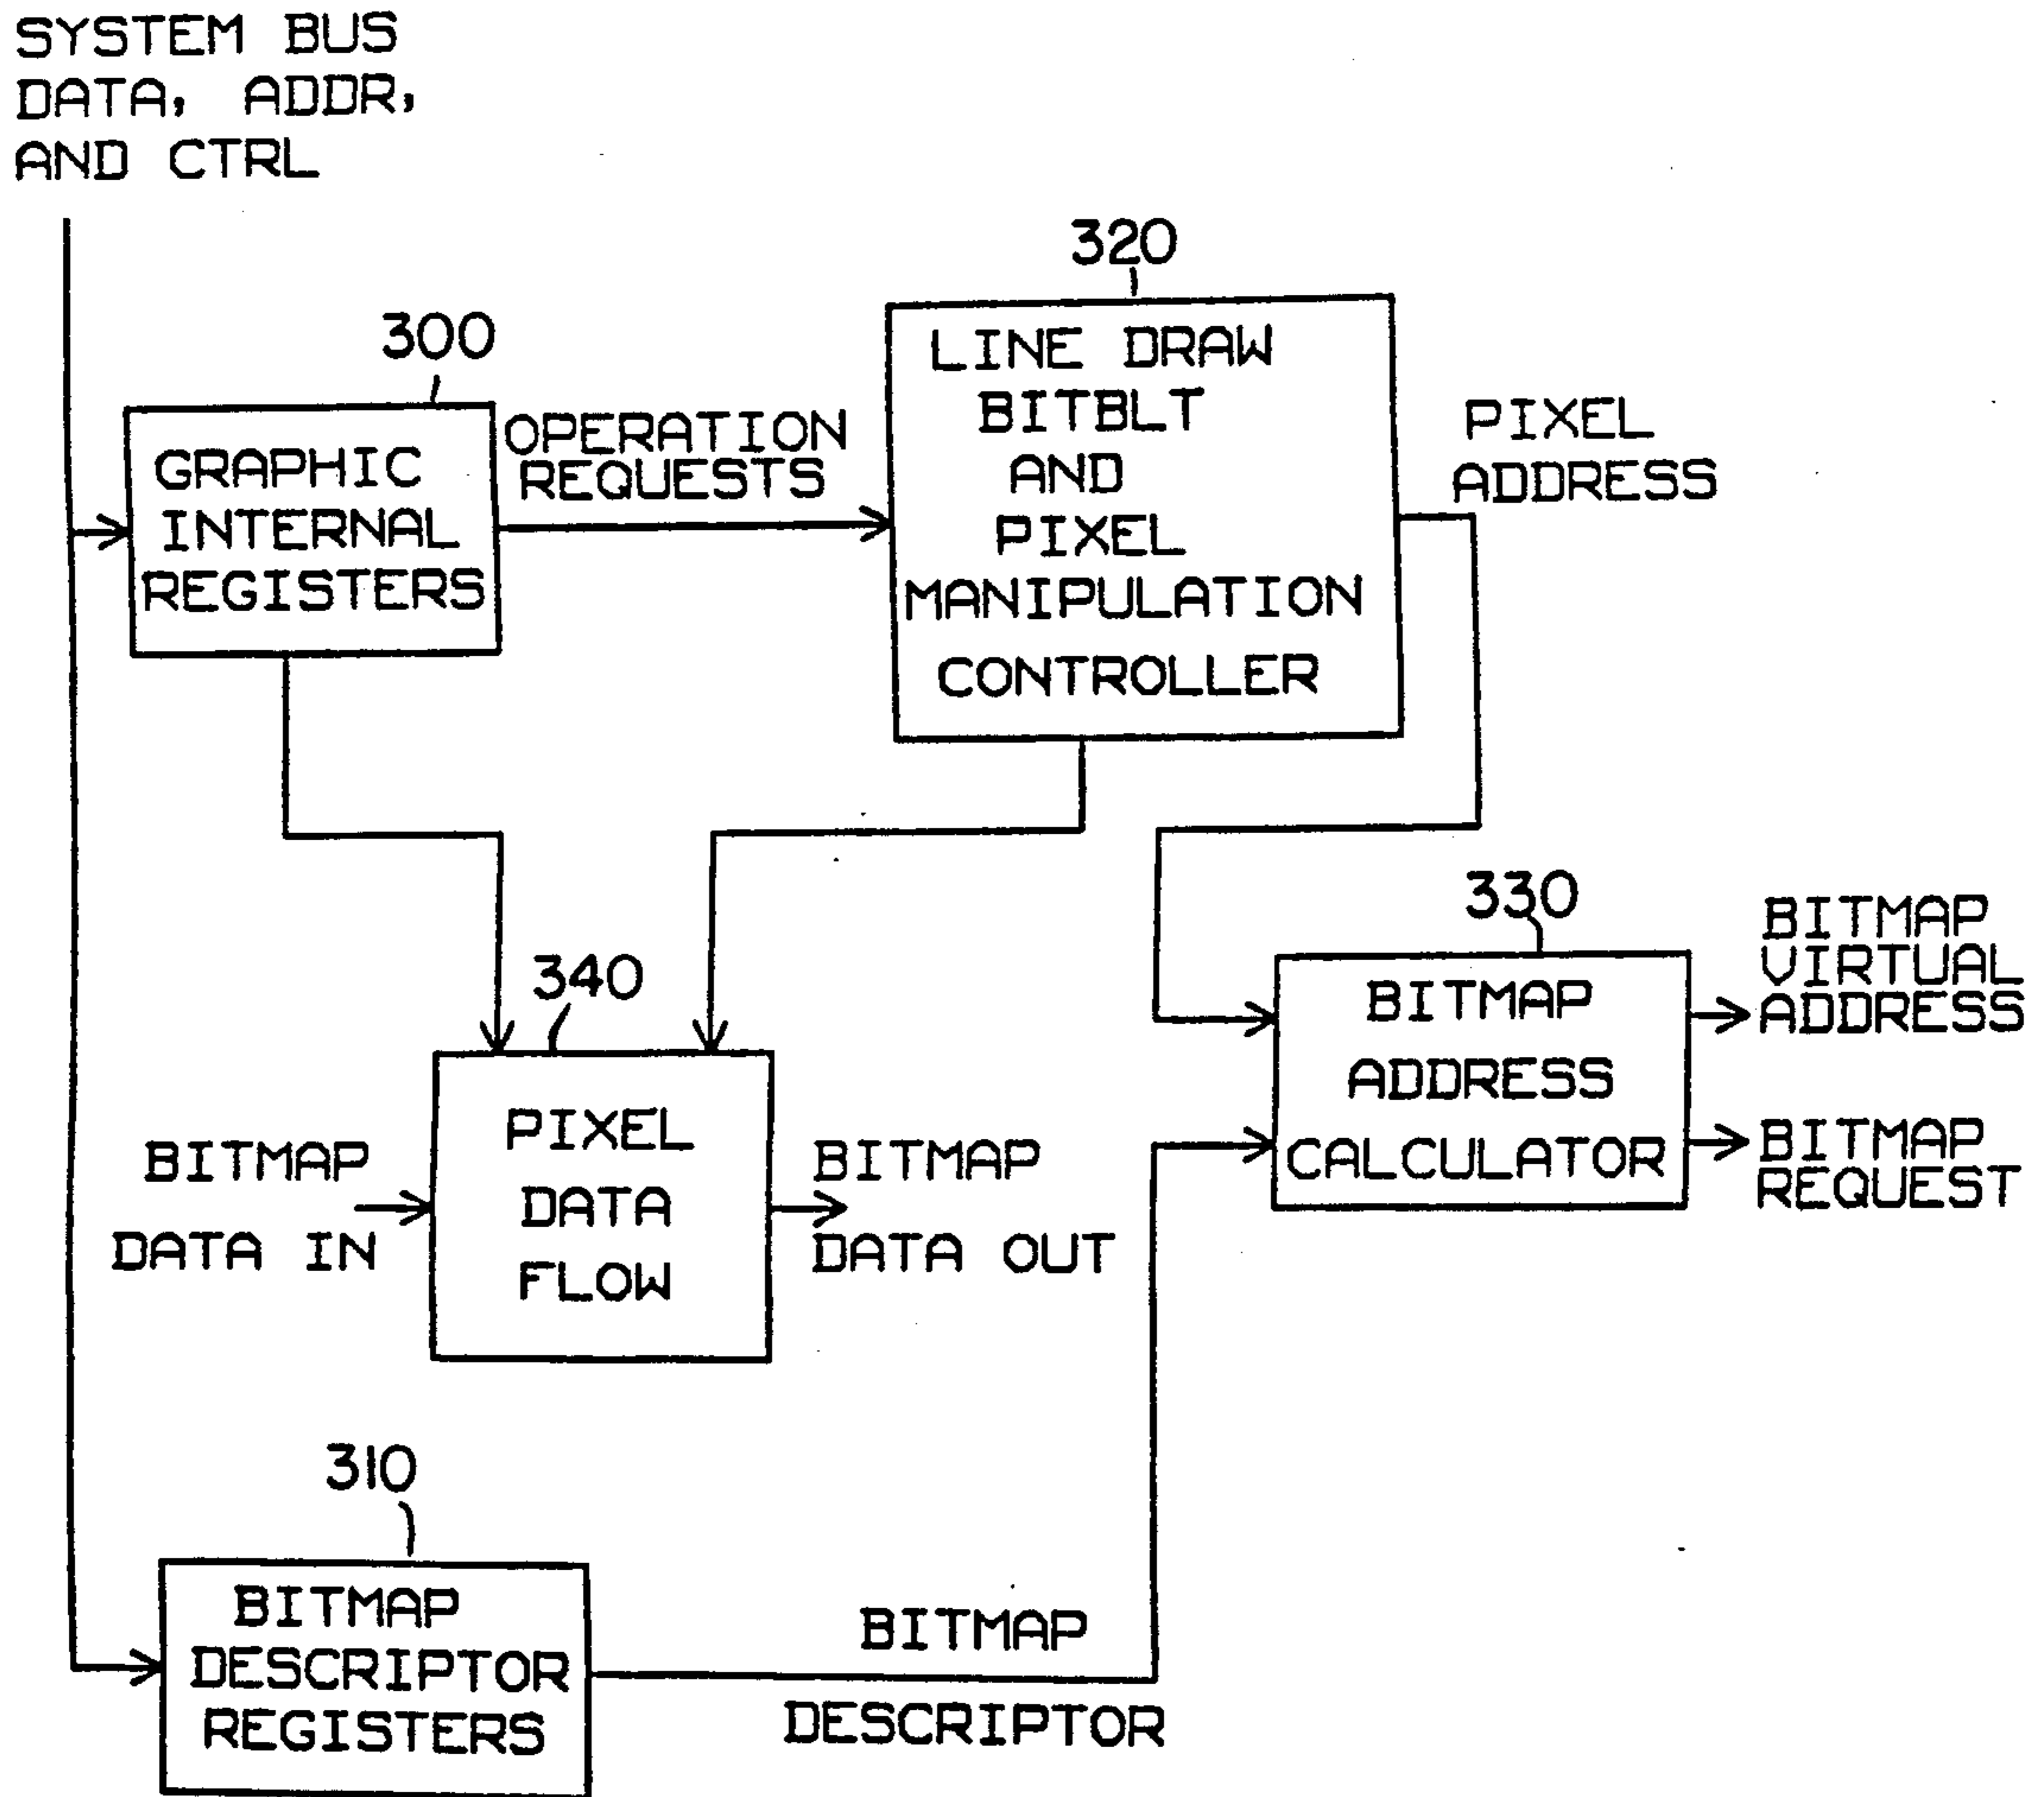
SYSTEM BUS
DATA, ADDR,
AND CTRL

320

300

LINE DRAW
BITBLT
AND
PIXEL
MANIPULATION
CONTROLLER

GRAPHIC
INTERNAL
REGISTERS

OPERATION
REQUESTS

PIXEL
ADDRESS

330

BITMAP
VIRTUAL
ADDRESS

340

BITMAP
ADDRESS
CALCULATOR

BITMAP
REQUEST

BITMAP
DATA IN

PIXEL
DATA
FLOW

BITMAP
DATA OUT

310

BITMAP
DESCRIPTOR
REGISTERS

BITMAP
DESCRIPTOR